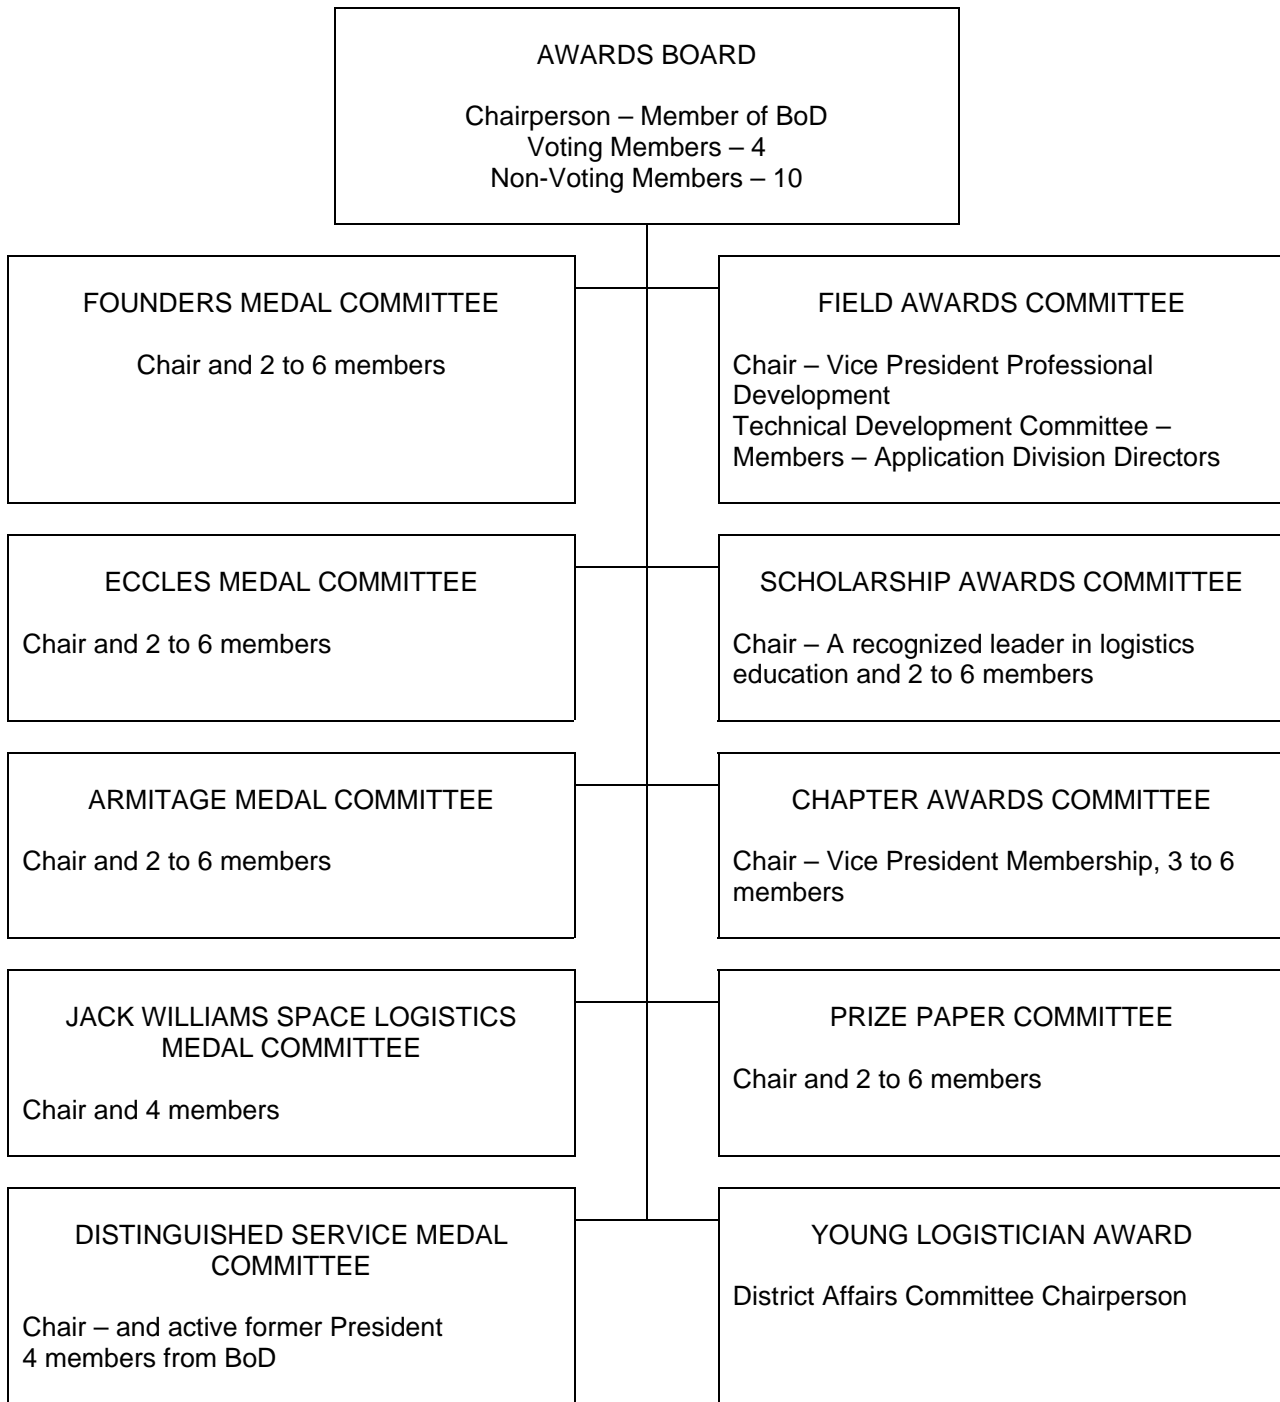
AWARDS BOARD

Chairperson – Member of BoD
Voting Members – 4
Non-Voting Members – 10

FOUNDERS MEDAL COMMITTEE

Chair and 2 to 6 members

FIELD AWARDS COMMITTEE

Chair – Vice President Professional Development
Technical Development Committee – Members – Application Division Directors

ECCLES MEDAL COMMITTEE

Chair and 2 to 6 members

SCHOLARSHIP AWARDS COMMITTEE

Chair – A recognized leader in logistics education and 2 to 6 members

ARMITAGE MEDAL COMMITTEE

Chair and 2 to 6 members

CHAPTER AWARDS COMMITTEE

Chair – Vice President Membership, 3 to 6 members

JACK WILLIAMS SPACE LOGISTICS MEDAL COMMITTEE

Chair and 4 members

PRIZE PAPER COMMITTEE

Chair and 2 to 6 members

DISTINGUISHED SERVICE MEDAL COMMITTEE

Chair – and active former President
4 members from BoD

YOUNG LOGISTICIAN AWARD

District Affairs Committee Chairperson